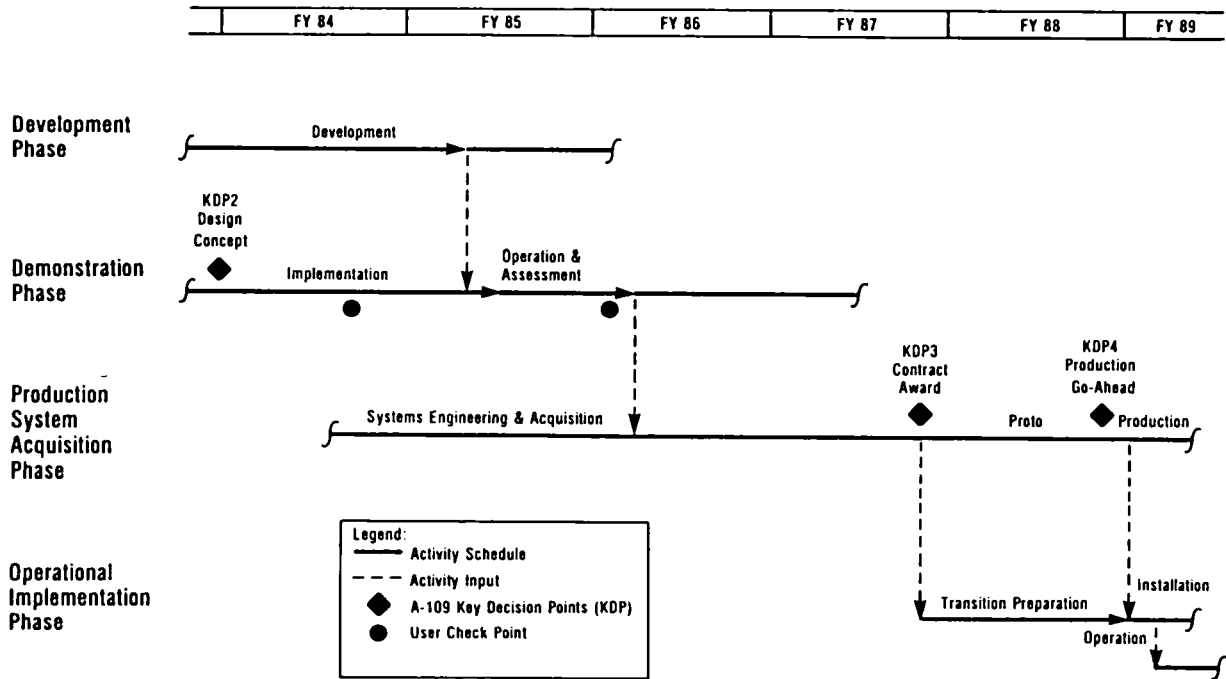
| | FY 84 | FY 85 | FY 86 | FY 87 | FY 88 | FY 89 |
|---|---|---|---|---|---|---|

Development Phase

Development

KDP2 Design Concept

Demonstration Phase

Implementation

Operation & Assessment

Production System Acquisition Phase

KDP3 Contract Award

KDP4 Production Go-Ahead

Systems Engineering & Acquisition

Proto

Production

Operational Implementation Phase

Legend:
Activity Schedule
Activity Input
A-109 Key Decision Points (KDP)
User Check Point

Transition Preparation

Installation

Operation